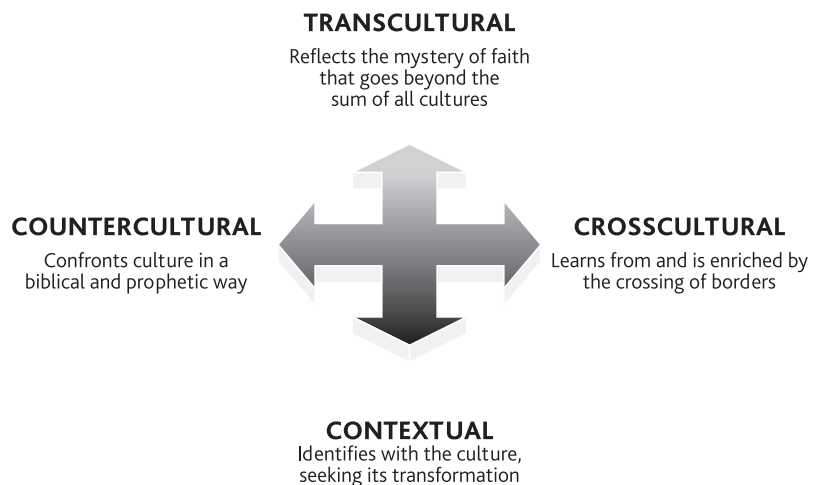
TRANSCULTURAL
Reflects the mystery of faith that goes beyond the sum of all cultures

COUNTERCULTURAL
Confronts culture in a biblical and prophetic way

CROSSCULTURAL
Learns from and is enriched by the crossing of borders

CONTEXTUAL
Identifies with the culture, seeking its transformation